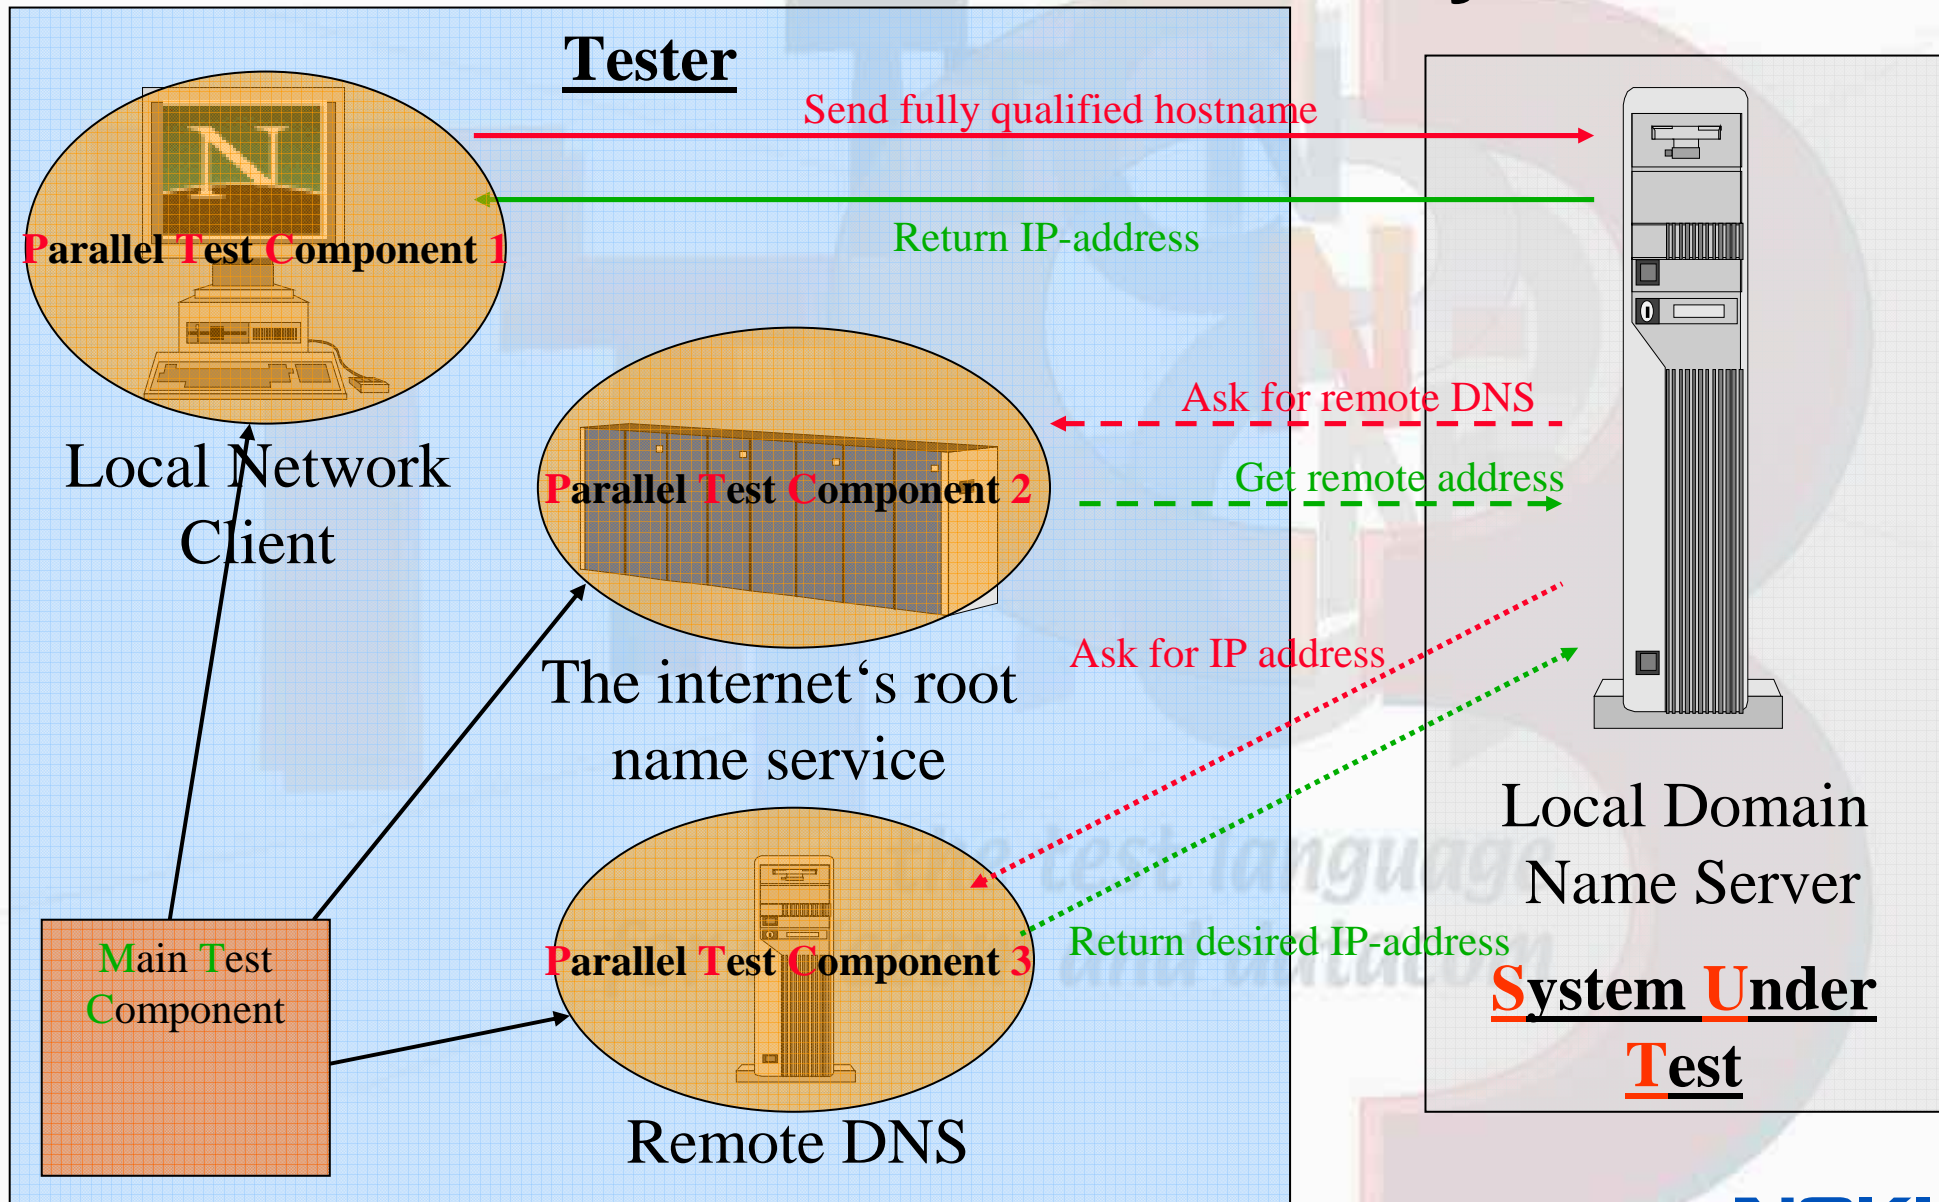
Tester

Send fully qualified hostname

Return IP-address

Parallel Test Component 1

Local Network Client

Ask for remote DNS

Get remote address

Parallel Test Component 2

The internet's root name service

Ask for IP address

Local Domain Name Server

Main Test Component

Parallel Test Component 3

Return desired IP-address

System Under Test

Remote DNS